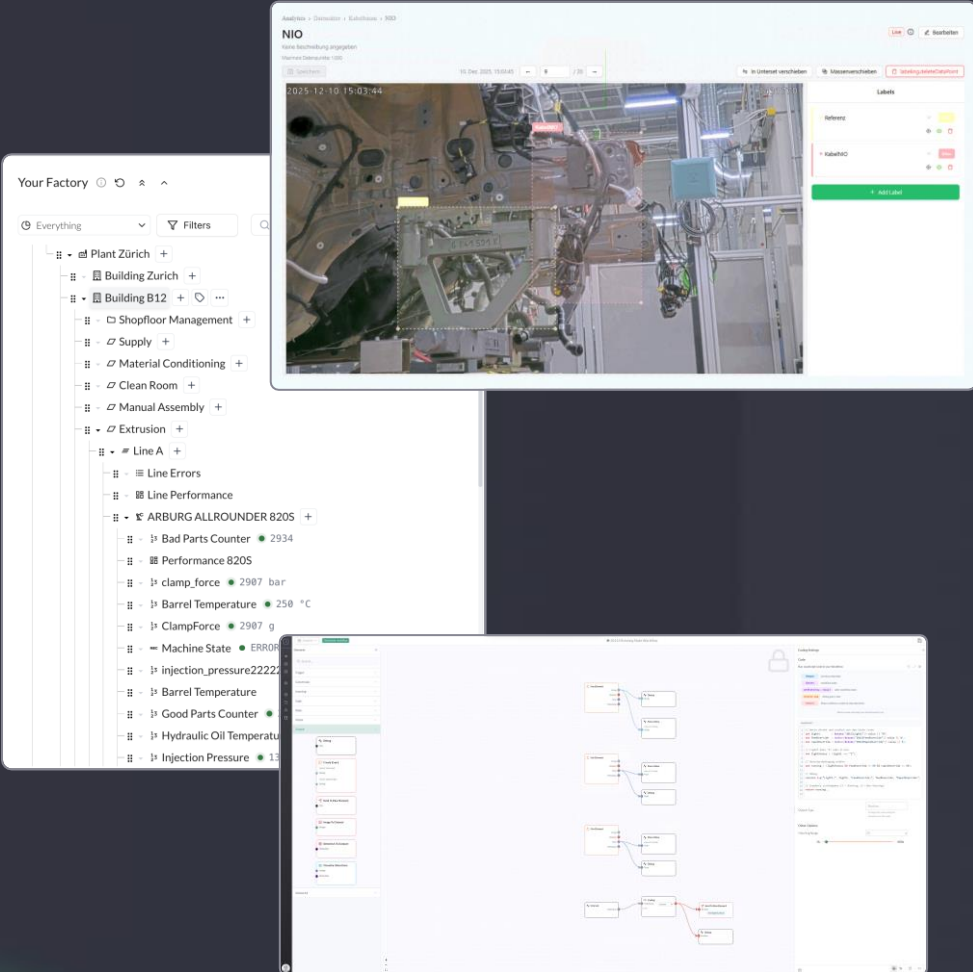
Analytics › Detection › Kabelbaum › NIO

NIO

Keine Beschreibung angegeben

Maximale Datenpunkte: 1000

Speichern

10. Dez. 2025 15:03:45

/ 30

Live

Bearbeiten

In Unterset verschieben

Massenverschieben

labelingLabelsDatafront

2025-12-10 15:03:44

KabelNIO

Labels

Referenz

KabelNIO

+ Add Label

Your Factory

Everything

Filters

Plant Zürich +

Building Zurich +

Building B12 +

Shopfloor Management +

Supply +

Material Conditioning +

Clean Room +

Manual Assembly +

Extrusion +

Line A +

Line Errors

Line Performance

ARBURG ALLROUNDER 820S +

Bad Parts Counter 2934

Performance 820S

clamp_force 2907 bar

Barrel Temperature 250 °C

ClampForce 2907 g

Machine State ERROR

injection_pressure22222

Barrel Temperature

Good Parts Counter

Hydraulic Oil Temperatu

Injection Pressure 13